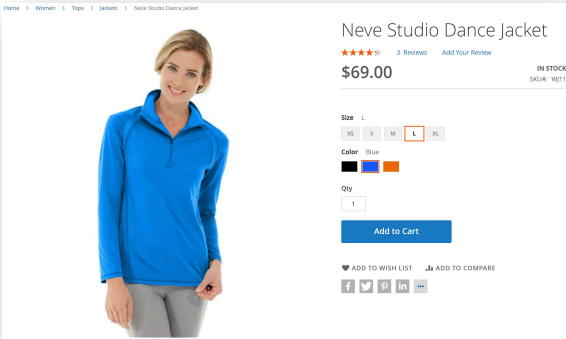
Home > Women > Tops > Jackets > Neve Studio Dance Jacket

Neve Studio Dance Jacket

3 Reviews Add Your Review

$69.00

IN STOCK
SKU#: WJ11

Size L

XS S M L XL

Color Blue

Qty
1

Add to Cart

ADD TO WISH LIST ADD TO COMPARE